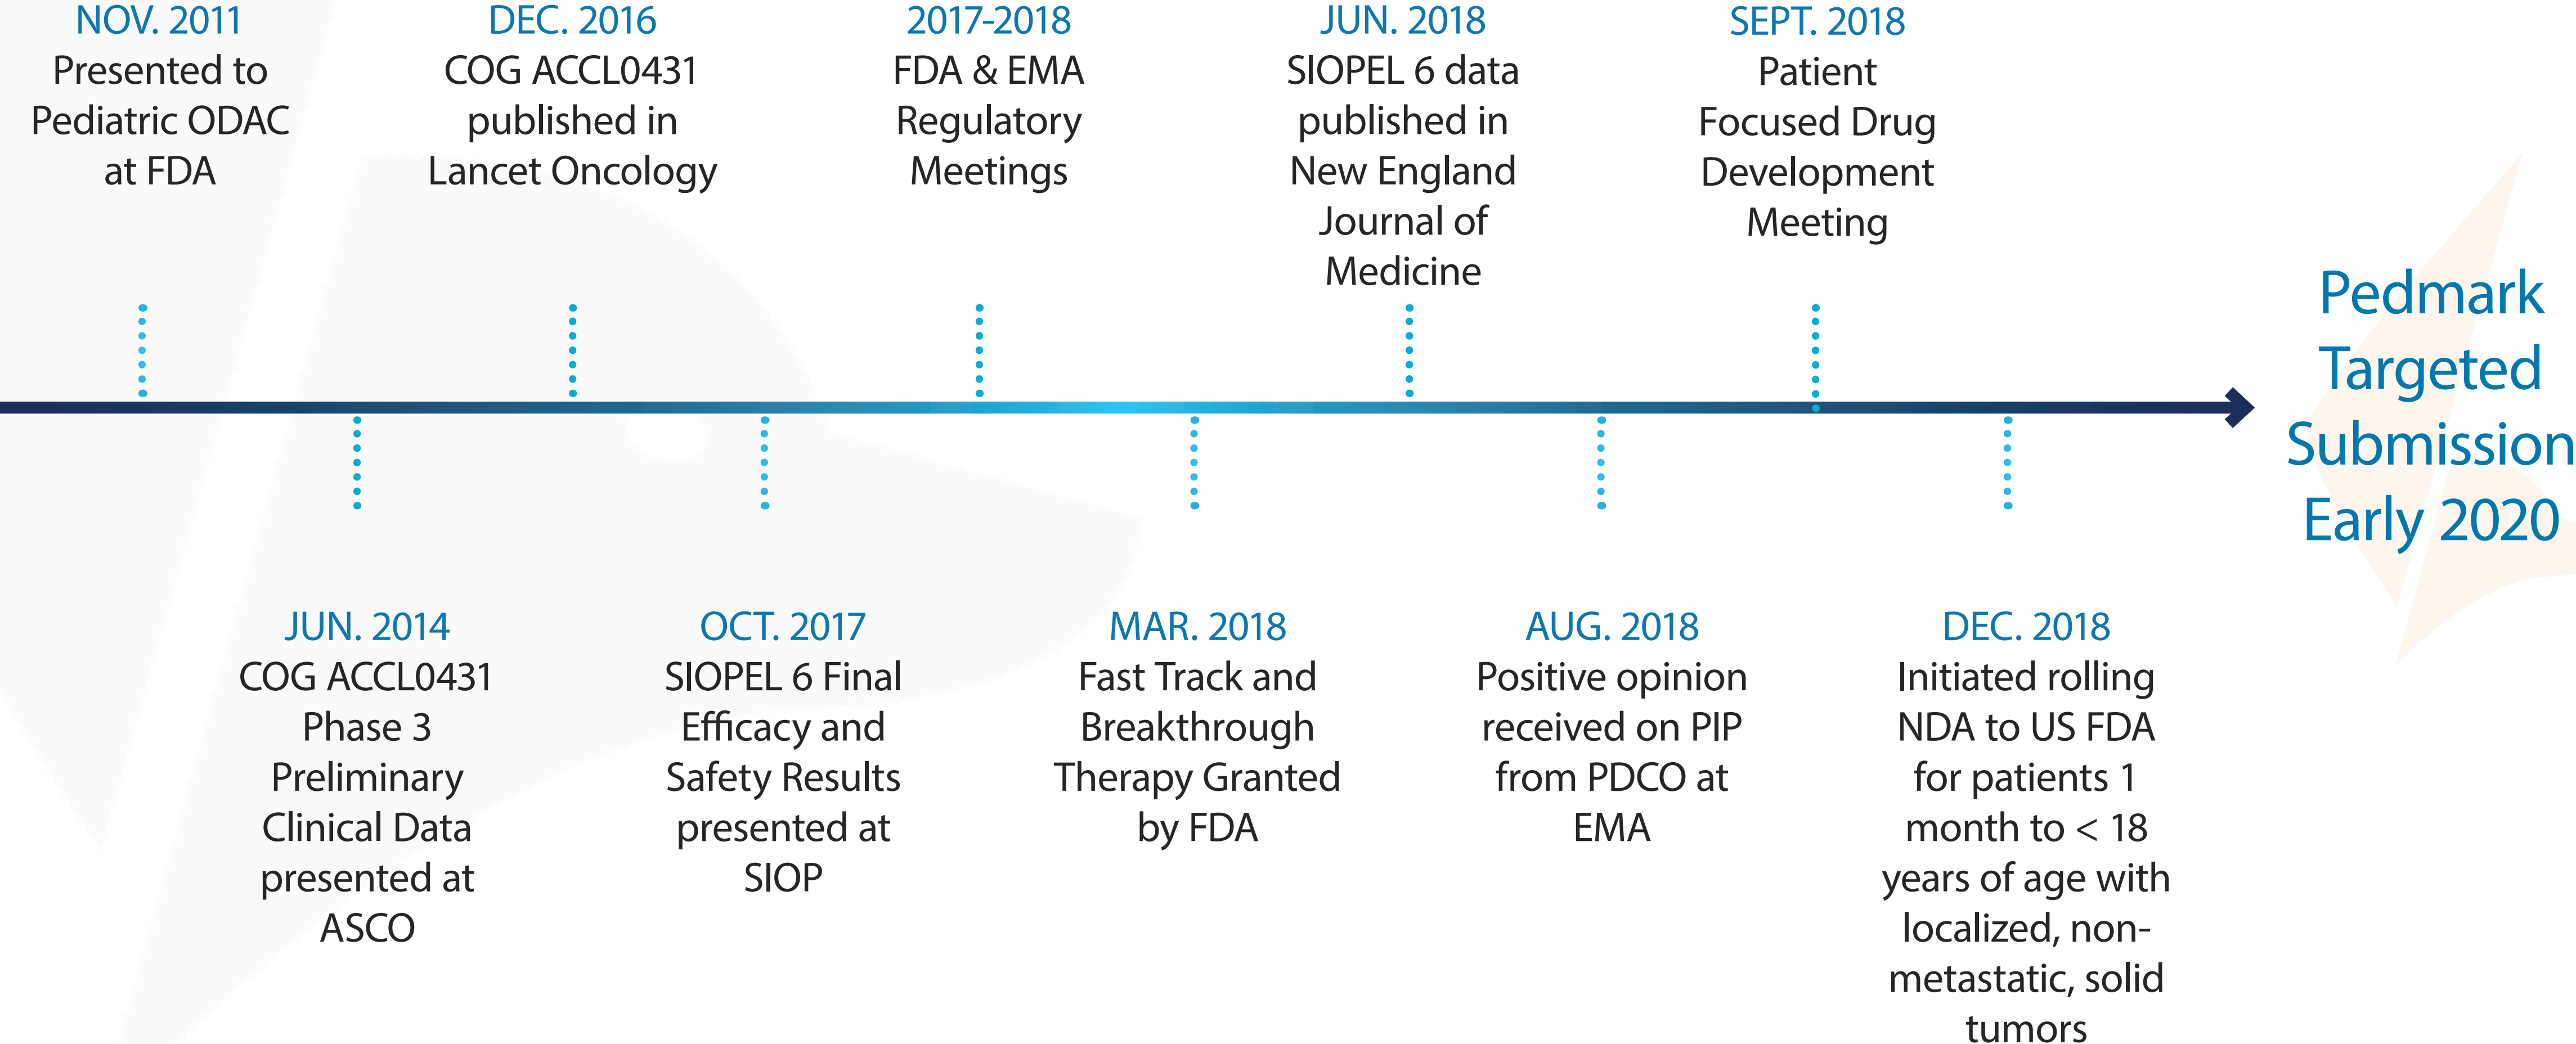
NOV. 2011
Presented to Pediatric ODAC at FDA

JUN. 2014
COG ACCL0431 Phase 3 Preliminary Clinical Data presented at ASCO

DEC. 2016
COG ACCL0431 published in Lancet Oncology

OCT. 2017
SIOPEL 6 Final Efficacy and Safety Results presented at SIOP

2017-2018
FDA & EMA Regulatory Meetings

MAR. 2018
Fast Track and Breakthrough Therapy Granted by FDA

JUN. 2018
SIOPEL 6 data published in New England Journal of Medicine

AUG. 2018
Positive opinion received on PIP from PDCO at EMA

SEPT. 2018
Patient Focused Drug Development Meeting

DEC. 2018
Initiated rolling NDA to US FDA for patients 1 month to < 18 years of age with localized, non-metastatic, solid tumors

Pedmark Targeted Submission Early 2020